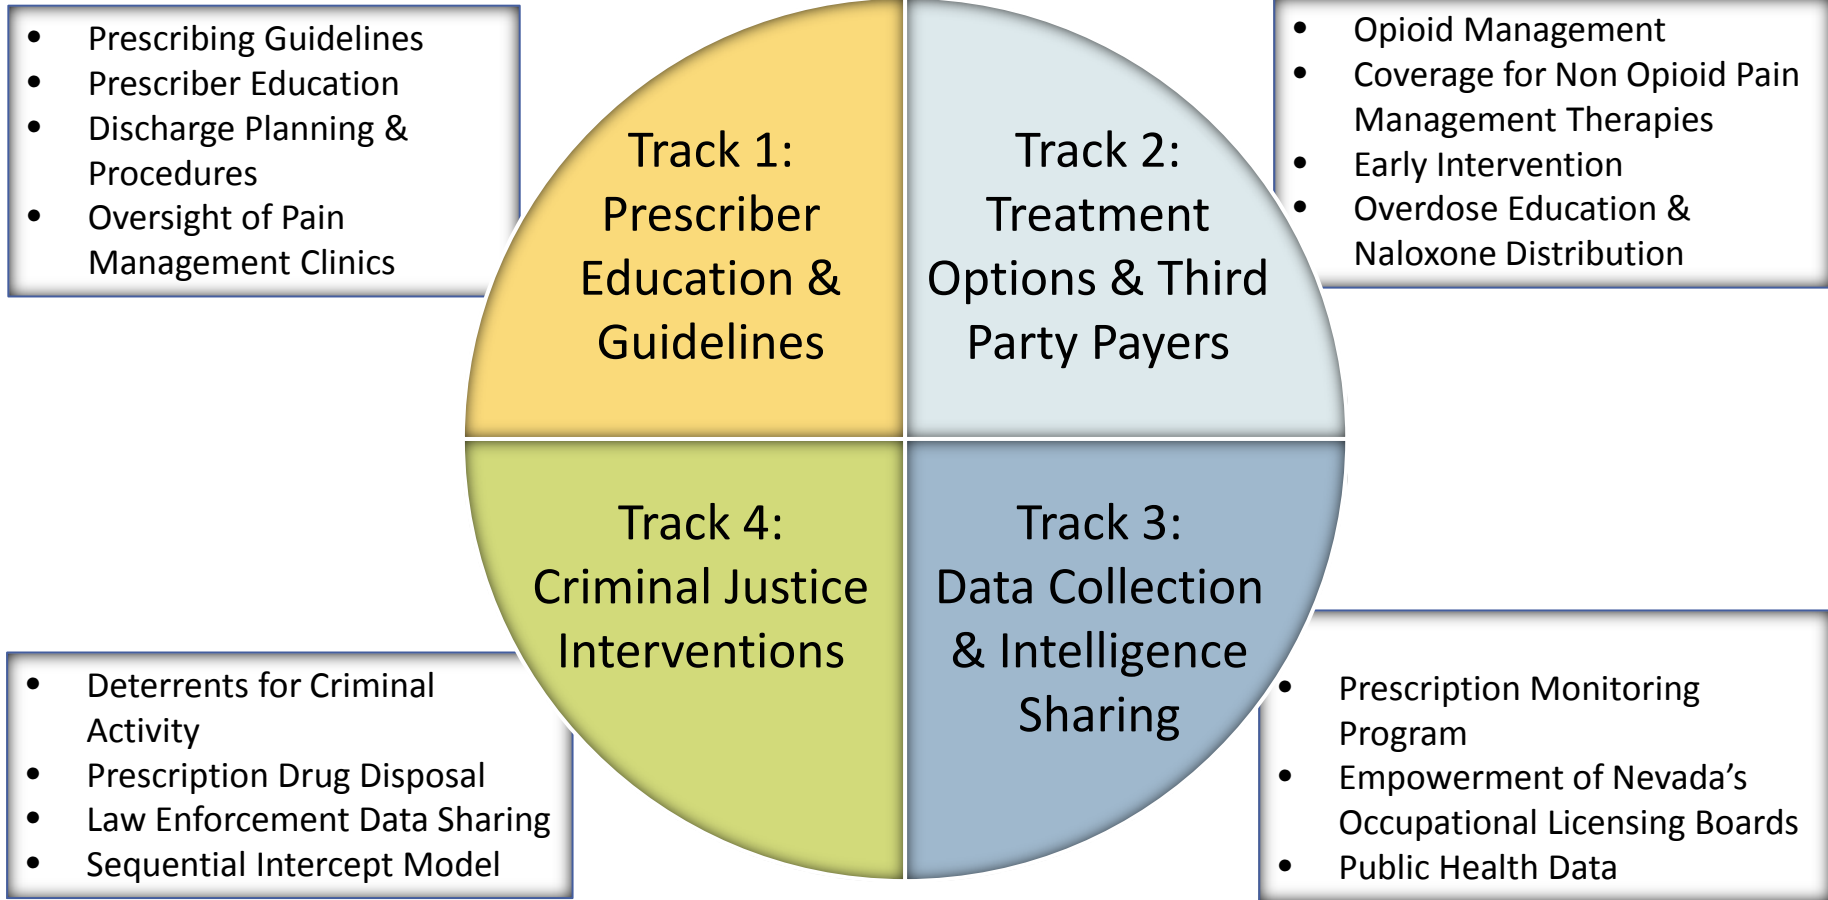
- Prescribing Guidelines
- Prescriber Education
- Discharge Planning & Procedures
- Oversight of Pain Management Clinics

Track 1: Prescriber Education & Guidelines

Track 2: Treatment Options & Third Party Payers

- Opioid Management
- Coverage for Non Opioid Pain Management Therapies
- Early Intervention
- Overdose Education & Naloxone Distribution

Track 4: Criminal Justice Interventions

Track 3: Data Collection & Intelligence Sharing

- Deterrents for Criminal Activity
- Prescription Drug Disposal
- Law Enforcement Data Sharing
- Sequential Intercept Model

- Prescription Monitoring Program
- Empowerment of Nevada's Occupational Licensing Boards
- Public Health Data